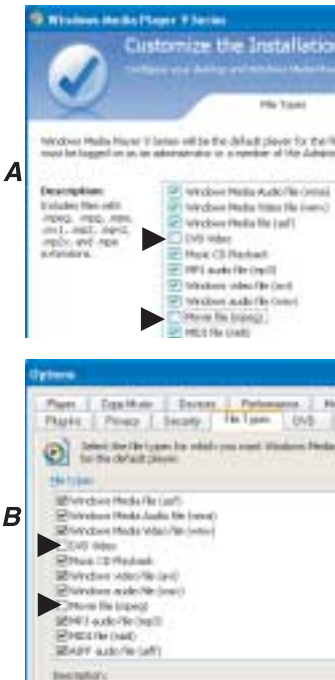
Windows Media Player 9 Series

Customize the Installation

Configure your desktop and Windows Media Player

File Types

Windows Media Player 9 Series will be the default player for the file types must be logged on as an administrator or a member of the Administrators

A

Description:
Includes files with .mpeg, .mpg, .m1v, .mp2, .mpa, .mpe, .mp2v, and .mpv2 extensions.

Windows Media Audio file (wma)
Windows Media Video file (wmv)
Windows Media file (asf)
DVD Video
Music CD Playback
MP3 audio file (mp3)
Windows video file (avi)
Windows Audio file (wav)
Movie file (mpeg)
MIDI file (midi)

Options

Player | Copy Music | Devices | Performance
Plug-ins | Privacy | Security | File Types | DVD

Select the file types for which you want Windows Media Player to be the default player.

File types:

B

Windows Media file (asf)
Windows Media Audio file (wma)
Windows Media Video file (wmv)
DVD Video
Music CD Playback
Windows video file (avi)
Windows audio file (wav)
Movie file (mpeg)
MP3 audio file (mp3)
MIDI file (midi)
AIFF audio file (aiff)

Description: